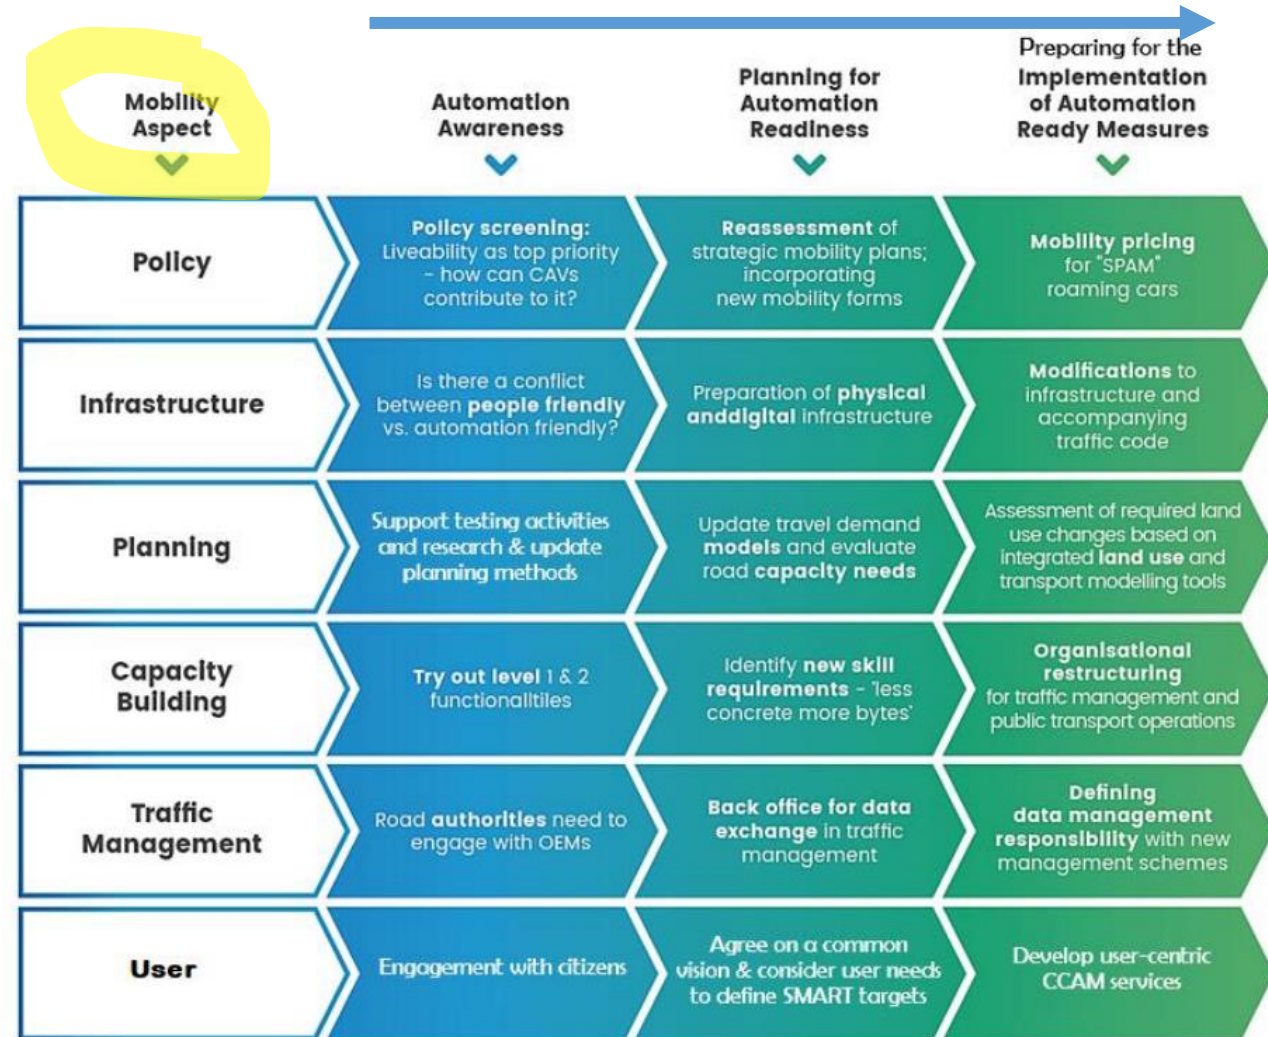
| Mobility Aspect | Automation Awareness | Planning for Automation Readiness | Preparing for the Implementation of Automation Ready Measures |
|---|---|---|---|
| Policy | Policy screening: Liveability as top priority - how can CAVs contribute to it? | Reassessment of strategic mobility plans; incorporating new mobility forms | Mobility pricing for "SPAM" roaming cars |
| Infrastructure | Is there a conflict between people friendly vs. automation friendly? | Preparation of physical anddigital infrastructure | Modifications to infrastructure and accompanying traffic code |
| Planning | Support testing activities and research & update planning methods | Update travel demand models and evaluate road capacity needs | Assessment of required land use changes based on integrated land use and transport modelling tools |
| Capacity Building | Try out level 1 & 2 functionalities | Identify new skill requirements - 'less concrete more bytes' | Organisational restructuring for traffic management and public transport operations |
| Traffic Management | Road authorities need to engage with OEMs | Back office for data exchange in traffic management | Defining data management responsibility with new management schemes |
| User | Engagement with citizens | Agree on a common vision & consider user needs to define SMART targets | Develop user-centric CCAM services |